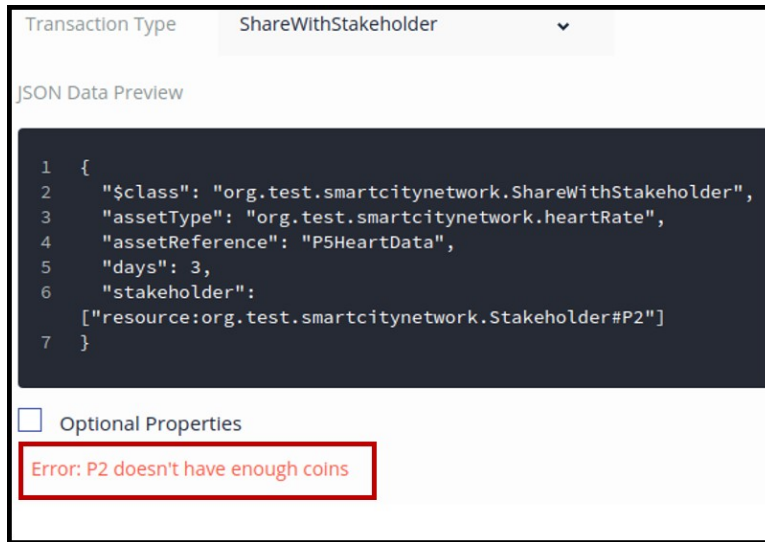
Transaction Type ShareWithStakeholder

JSON Data Preview

```
1  {
2    "$class": "org.test.smartcitynetwork.ShareWithStakeholder",
3    "assetType": "org.test.smartcitynetwork.heartRate",
4    "assetReference": "P5HeartData",
5    "days": 3,
6    "stakeholder":
   ["resource:org.test.smartcitynetwork.Stakeholder#P2"]
7  }
```

Optional Properties

Error: P2 doesn't have enough coins